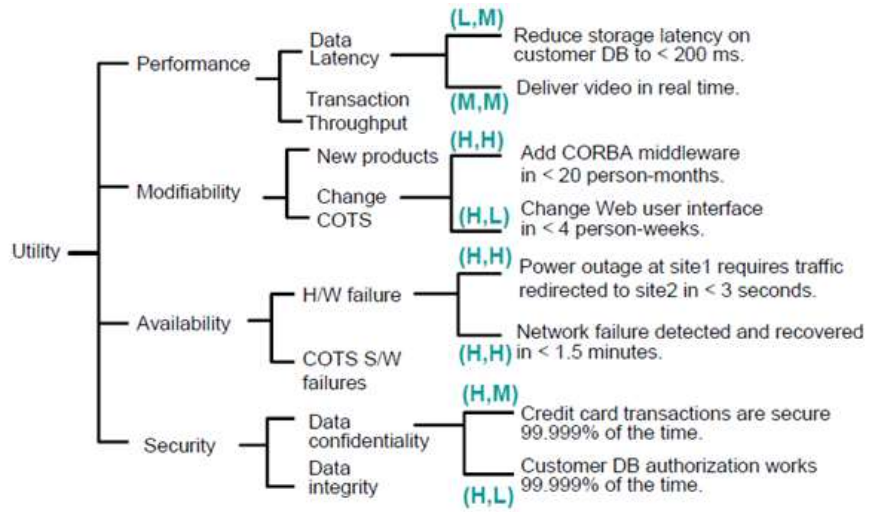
Utility

Performance

Data Latency

Transaction Throughput

(L,M) Reduce storage latency on customer DB to < 200 ms.

(M,M) Deliver video in real time.

Modifiability

New products

Change COTS

(H,H) Add CORBA middleware in < 20 person-months.

(H,L) Change Web user interface in < 4 person-weeks.

Availability

H/W failure

COTS S/W failures

(H,H) Power outage at site1 requires traffic redirected to site2 in < 3 seconds.

(H,H) Network failure detected and recovered in < 1.5 minutes.

Security

Data confidentiality

Data integrity

(H,M) Credit card transactions are secure 99.999% of the time.

(H,L) Customer DB authorization works 99.999% of the time.